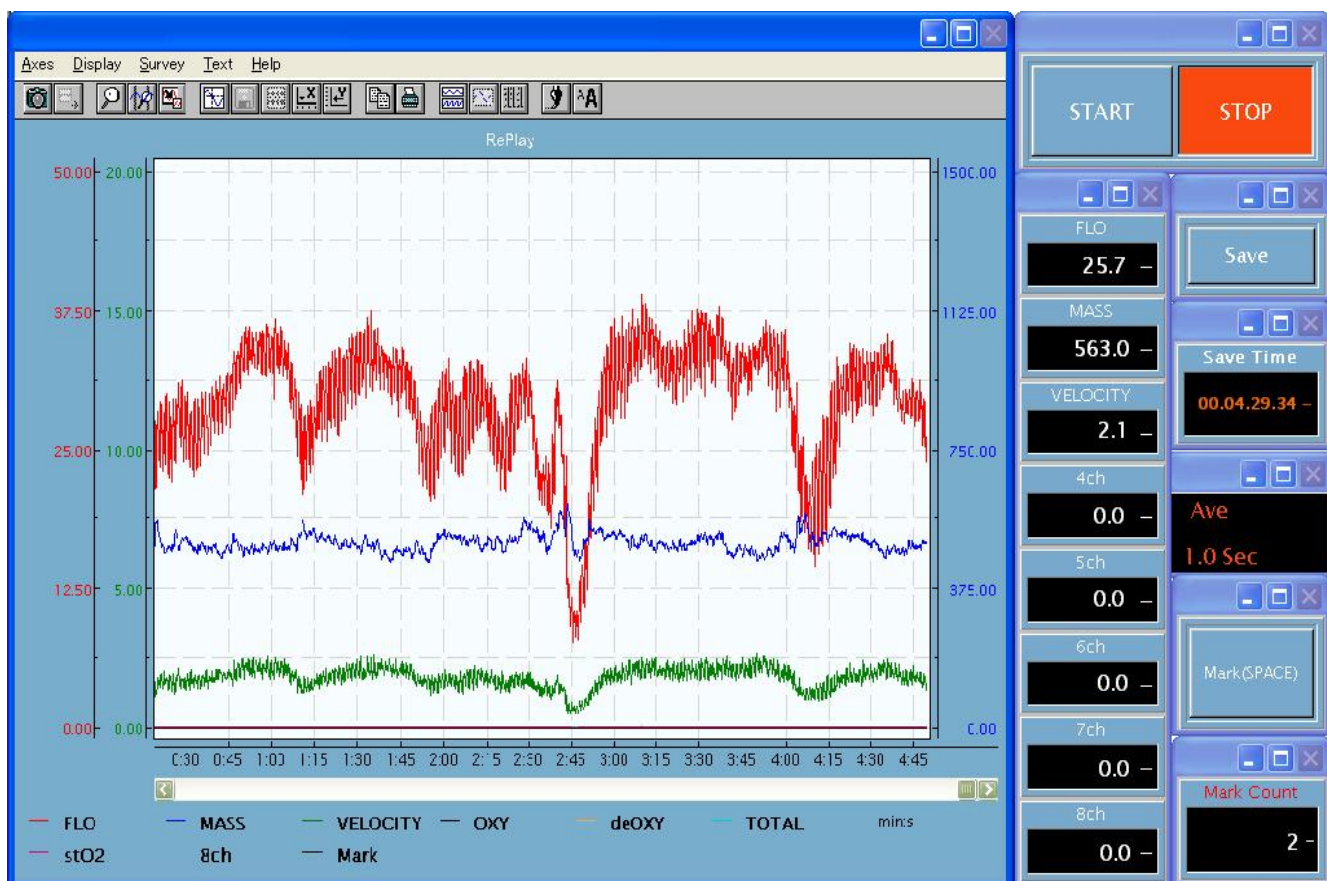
Axes Display Survey Text Help

RePlay

50.00 20.00 1500.00
37.50 15.00 1125.00
25.00 10.00 750.00
12.50 5.00 375.00
0.00 0.00 0.00

0:30 0:45 1:00 1:15 1:30 1:45 2:00 2:15 2:30 2:45 3:00 3:15 3:30 3:45 4:00 4:15 4:30 4:45

FLO MASS VELOCITY OXY deOXY TOTAL min:s
stO2 8ch Mark

START STOP

FLO
25.7 –
MASS
563.0 –
VELOCITY
2.1 –
4ch
0.0 –
5ch
0.0 –
6ch
0.0 –
7ch
0.0 –
8ch
0.0 –

Save

Save Time
00.04.29.34 –

Ave
1.0 Sec

Mark(SPACE)

Mark Count
2 –